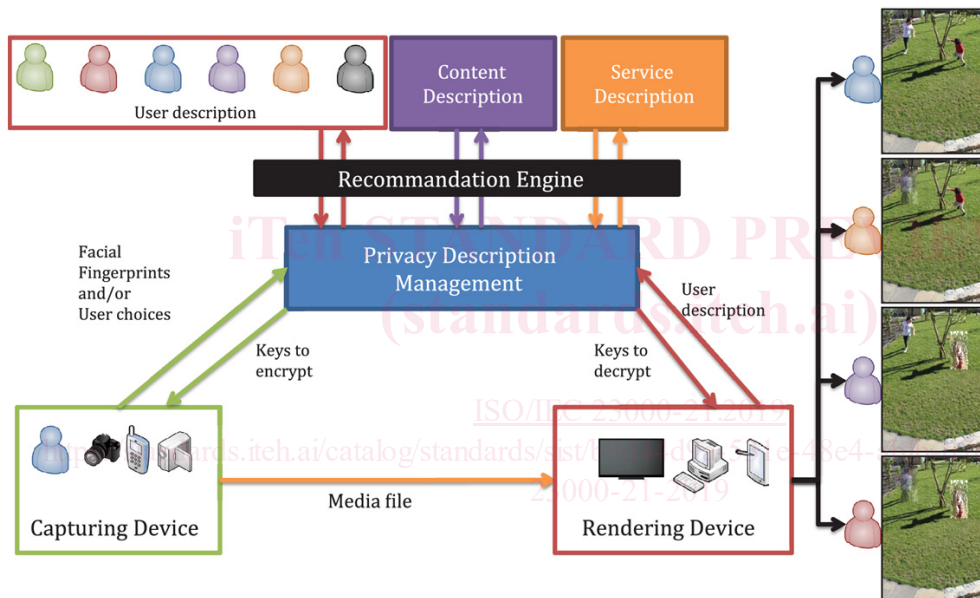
User description

Content Description

Service Description

Recommandation Engine

iTeh STANDARD PREVIEW (standards.iteh.ai)

Facial Fingerprints and/or User choices

Privacy Description Management

User description

Keys to encrypt

Keys to decrypt

ISO/IEC 23000-21:2019
https://standards.iteh.ai/catalog/standards/sist/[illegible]-48e4-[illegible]
23000-21-2019

Capturing Device

Media file

Rendering Device